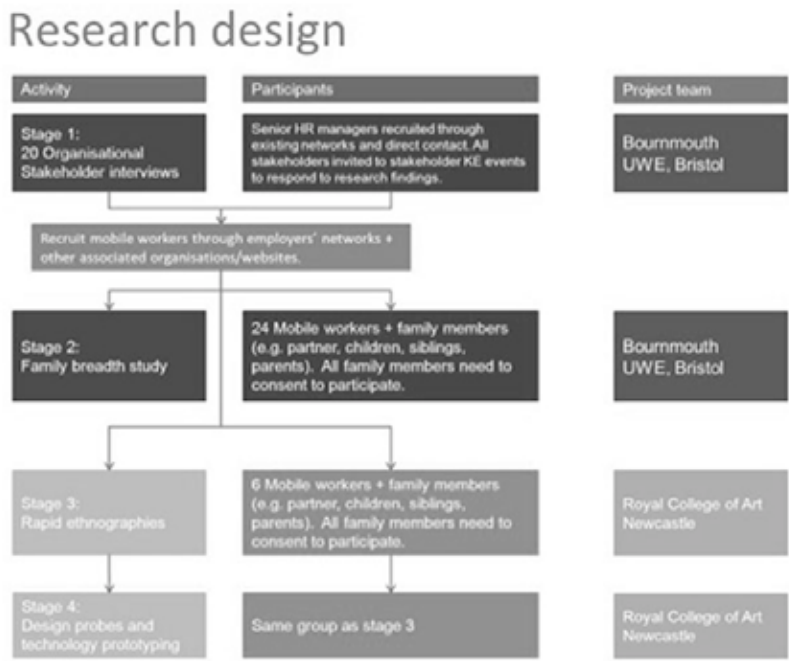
Research design

Activity

Participants

Project team

Stage 1:
20 Organisational Stakeholder interviews

Senior HR managers recruited through existing networks and direct contact. All stakeholders invited to stakeholder KE events to respond to research findings.

Bournmouth
UWE, Bristol

Recruit mobile workers through employers' networks + other associated organisations/websites.

Stage 2:
Family breadth study

24 Mobile workers + family members (e.g. partner, children, siblings, parents). All family members need to consent to participate.

Bournmouth
UWE, Bristol

Stage 3:
Rapid ethnographies

6 Mobile workers + family members (e.g. partner, children, siblings, parents). All family members need to consent to participate.

Royal College of Art
Newcastle

Stage 4:
Design probes and technology prototyping

Same group as stage 3

Royal College of Art
Newcastle